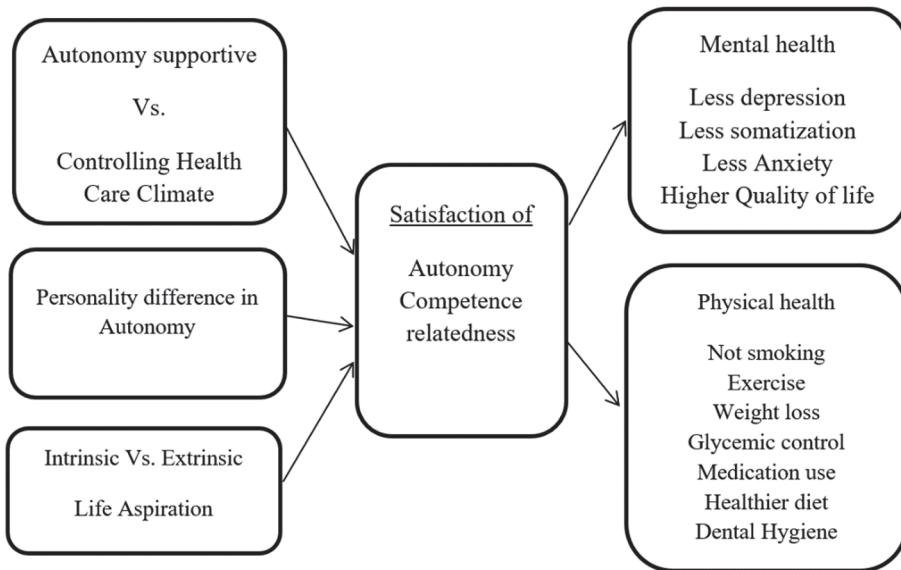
Autonomy supportive

Vs.

Controlling Health Care Climate

Personality difference in Autonomy

Intrinsic Vs. Extrinsic

Life Aspiration

Satisfaction of

Autonomy
Competence
relatedness

Mental health

Less depression
Less somatization
Less Anxiety
Higher Quality of life

Physical health

Not smoking
Exercise
Weight loss
Glycemic control
Medication use
Healthier diet
Dental Hygiene